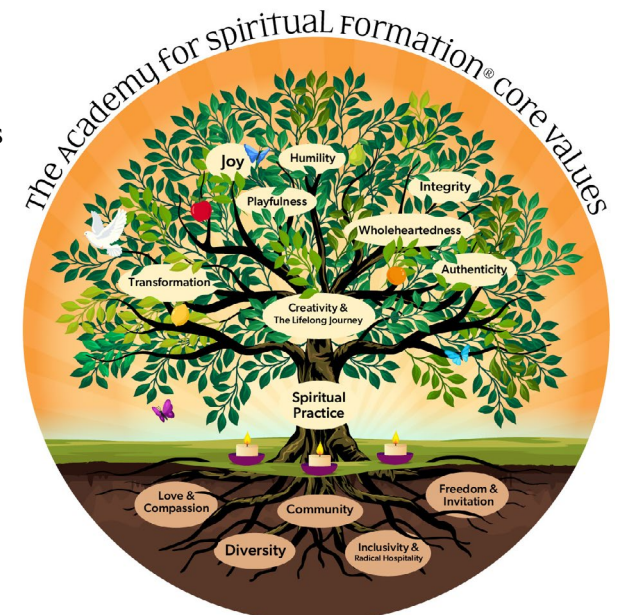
The Academy for Spiritual Formation® Core Values

Joy

Humility

Integrity

Playfulness

Wholeheartedness

Transformation

Authenticity

Creativity & The Lifelong Journey

Spiritual Practice

Love & Compassion

Community

Freedom & Invitation

Diversity

Inclusivity & Radical Hospitality